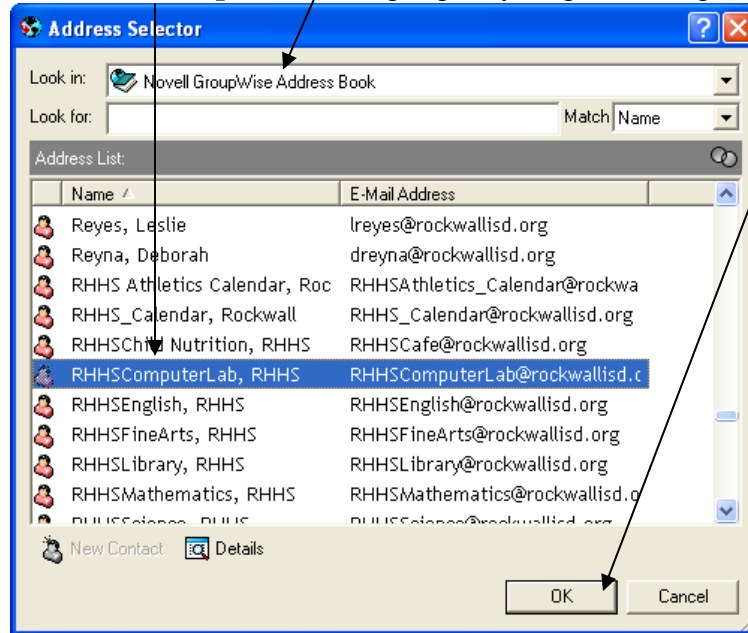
Address Selector

Look in: Novell GroupWise Address Book

Look for:

Match Name

Address List:

| Name | E-Mail Address |
|---|---|
| Reyes, Leslie | lreyes@rockwallisd.org |
| Reyna, Deborah | dreyna@rockwallisd.org |
| RHHS Athletics Calendar, Roc | RHHSAthletics_Calendar@rockwa |
| RHHS_Calendar, Rockwall | RHHS_Calendar@rockwallisd.org |
| RHHSChi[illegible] Nutrition, RHHS | RHHSCafe@rockwallisd.org |
| RHHSComputerLab, RHHS | RHHSComputerLab@rockwallisd.c |
| RHHSEnglish, RHHS | RHHSEnglish@rockwallisd.org |
| RHHSFineArts, RHHS | RHHSFineArts@rockwallisd.org |
| RHHSLibrary, RHHS | RHHSLibrary@rockwallisd.org |
| RHHSMathematics, RHHS | RHHSMathematics@rockwallisd.o |
| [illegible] | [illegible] |

New Contact Details

OK Cancel